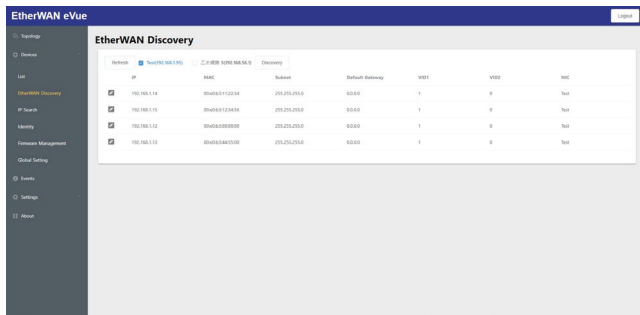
EtherWAN eVue

Logout

Topology

Devices

List

EtherWAN Discovery

IP Search

Identity

Firmware Management

Global Setting

Events

Settings

About

EtherWAN Discovery

Refresh

Test(192.168.1.95)

乙太網路 5(192.168.56.1)

Discovery

| | IP | MAC | Subnet | Default Gateway | VID1 | VID2 | NIC |
|---|---|---|---|---|---|---|---|
| | 192.168.1.14 | 00:e0:b3:11:22:34 | 255.255.255.0 | 0.0.0.0 | 1 | 0 | Test |
| | 192.168.1.15 | 00:e0:b3:12:34:56 | 255.255.255.0 | 0.0.0.0 | 1 | 0 | Test |
| | 192.168.1.12 | 00:e0:b3:88:88:88 | 255.255.255.0 | 0.0.0.0 | 1 | 0 | Test |
| | 192.168.1.13 | 00:e0:b3:44:55:00 | 255.255.255.0 | 0.0.0.0 | 1 | 0 | Test |